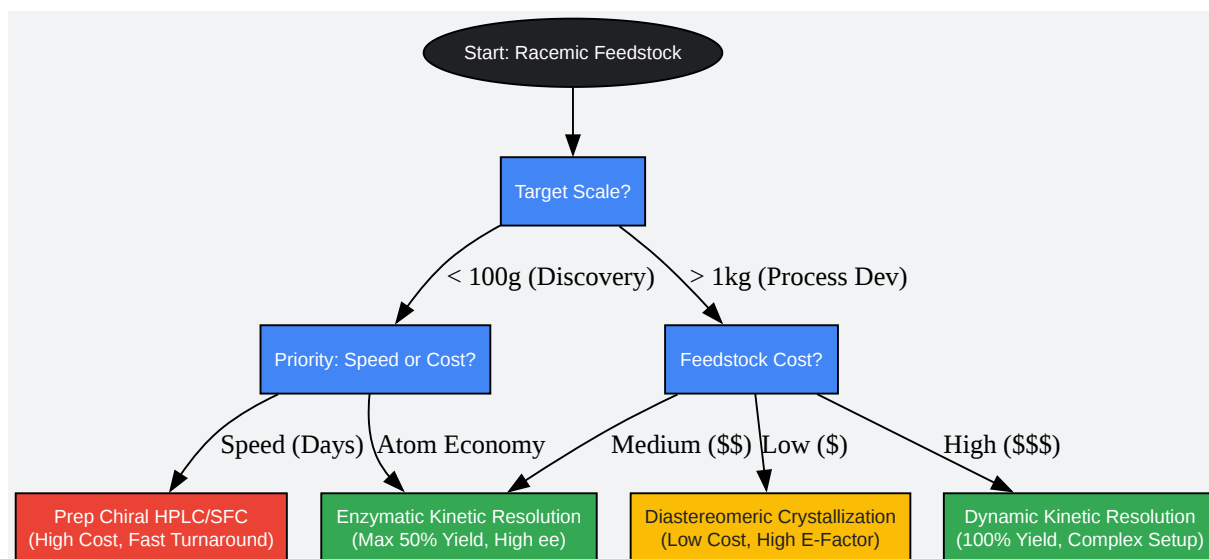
Start: Racemic Feedstock

Target Scale?

< 100g (Discovery)

> 1kg (Process Dev)

Priority: Speed or Cost?

Feedstock Cost?

Speed (Days)

Atom Economy

Medium ($$)

Low ($)

High ($$$)

Prep Chiral HPLC/SFC
(High Cost, Fast Turnaround)

Enzymatic Kinetic Resolution
(Max 50% Yield, High ee)

Diastereomeric Crystallization
(Low Cost, High E-Factor)

Dynamic Kinetic Resolution
(100% Yield, Complex Setup)